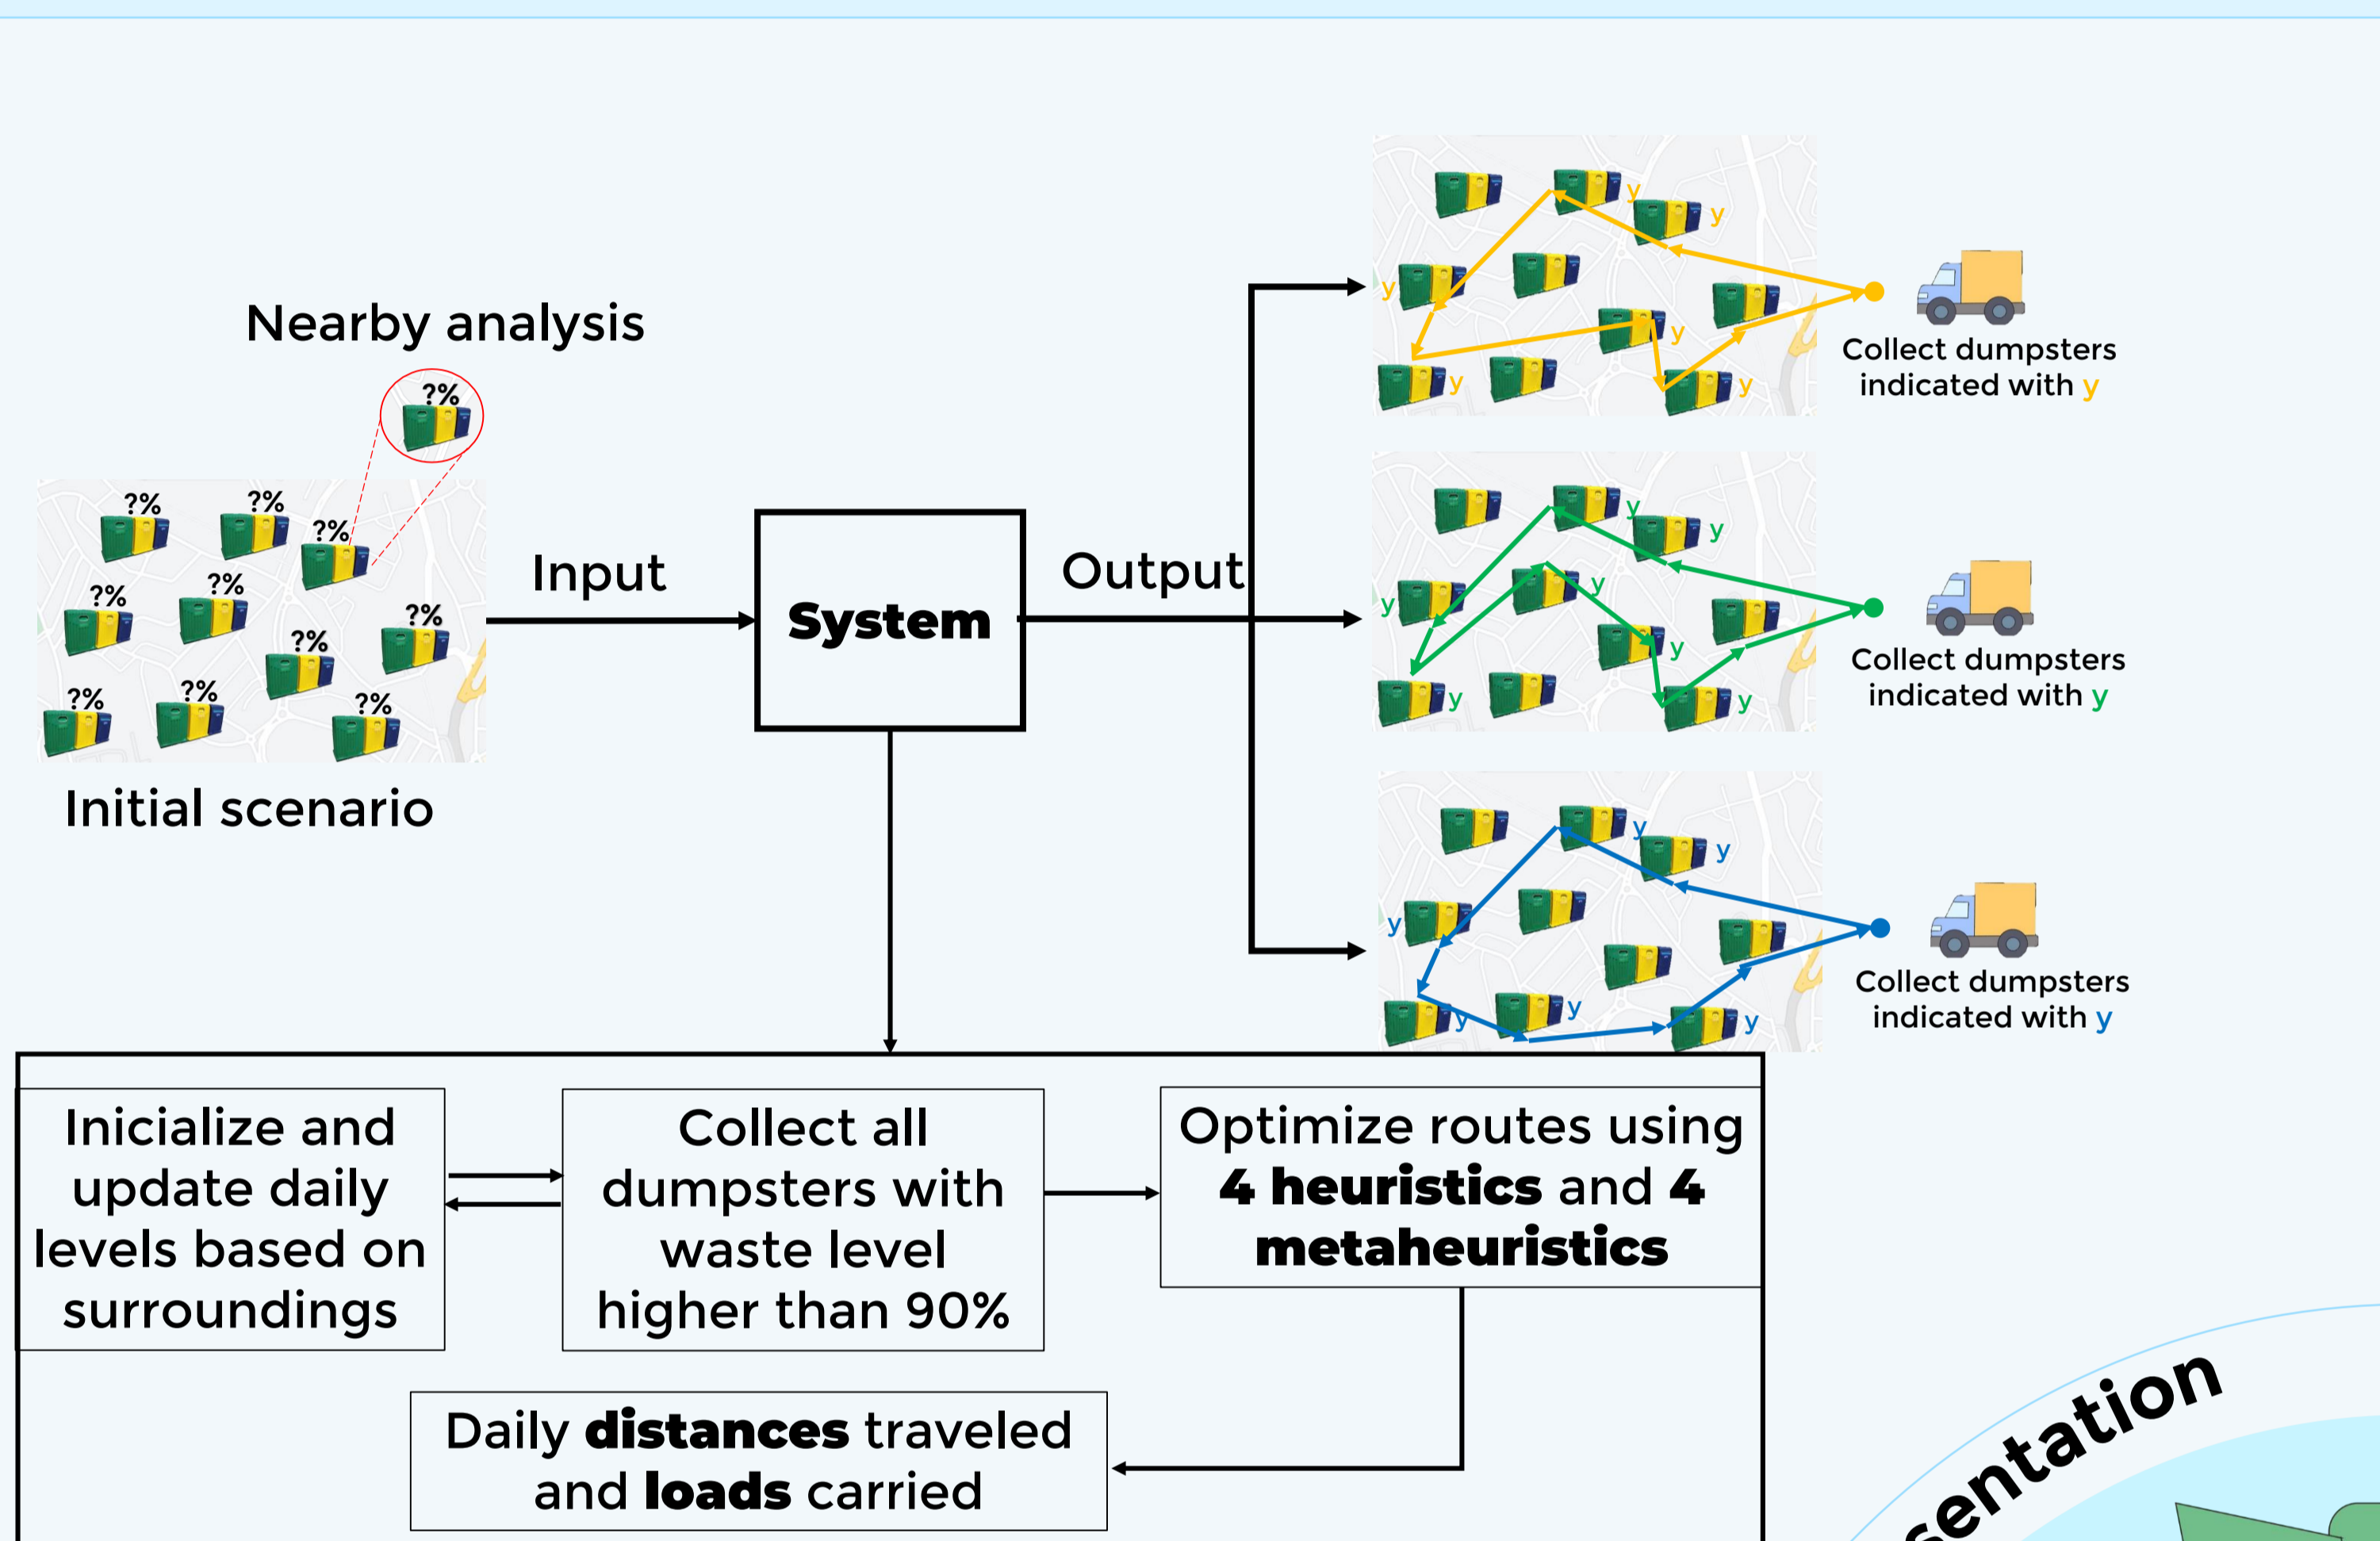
Nearby analysis

?%

?% ?% ?% ?% ?% ?% ?% ?% ?% ?%

Initial scenario

Input

System

Output

y y y y y y y

Collect dumpsters indicated with y

y y y y y y y

Collect dumpsters indicated with y

y y y y y y y

Collect dumpsters indicated with y

Inicialize and update daily levels based on surroundings

Collect all dumpsters with waste level higher than 90%

Optimize routes using **4 heuristics** and **4 metaheuristics**

Daily **distances** traveled and **loads** carried

sentation